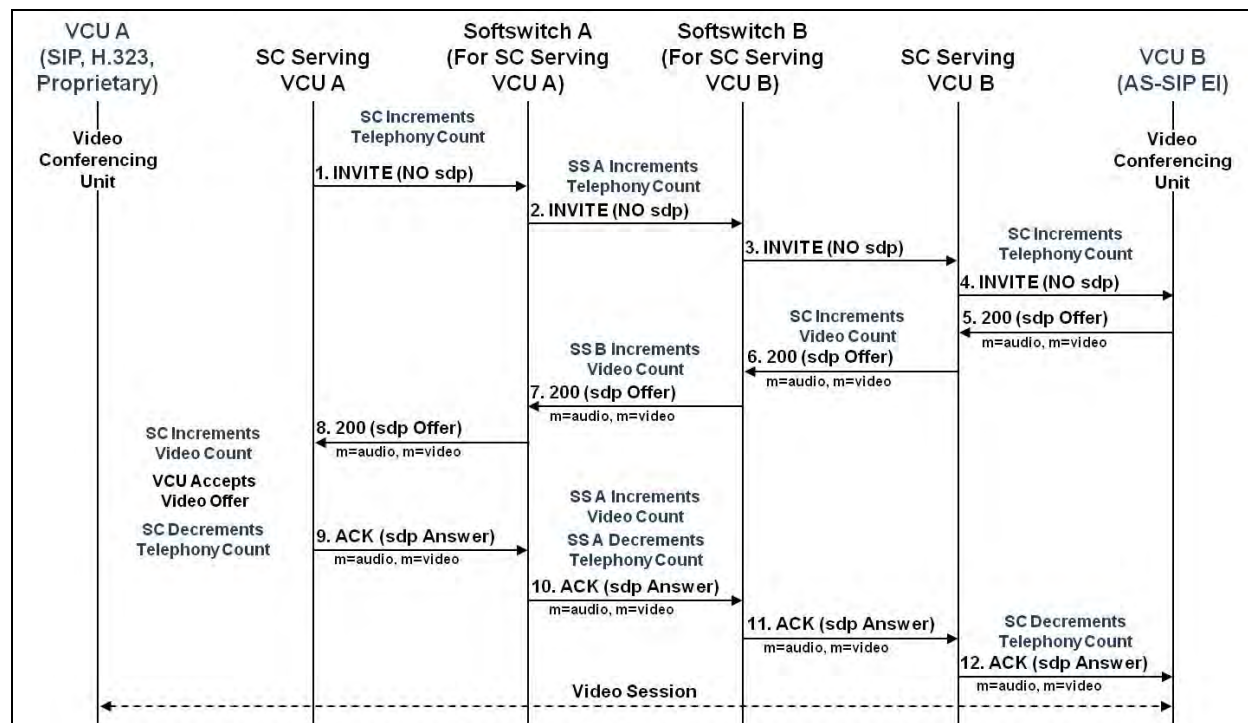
VCU A (SIP, H.323, Proprietary)

SC Serving VCU A

Softswitch A (For SC Serving VCU A)

Softswitch B (For SC Serving VCU B)

SC Serving VCU B

VCU B (AS-SIP EI)

Video Conferencing Unit

Video Conferencing Unit

SC Increments Telephony Count

1. INVITE (NO sdp)

SS A Increments Telephony Count

2. INVITE (NO sdp)

3. INVITE (NO sdp)

SC Increments Telephony Count

4. INVITE (NO sdp)

5. 200 (sdp Offer)
m=audio, m=video

SC Increments Video Count

6. 200 (sdp Offer)
m=audio, m=video

SS B Increments Video Count

7. 200 (sdp Offer)
m=audio, m=video

8. 200 (sdp Offer)
m=audio, m=video

SC Increments Video Count

VCU Accepts Video Offer

SC Decrements Telephony Count

9. ACK (sdp Answer)
m=audio, m=video

SS A Increments Video Count
SS A Decrements Telephony Count

10. ACK (sdp Answer)
m=audio, m=video

11. ACK (sdp Answer)
m=audio, m=video

SC Decrements Telephony Count

12. ACK (sdp Answer)
m=audio, m=video

Video Session